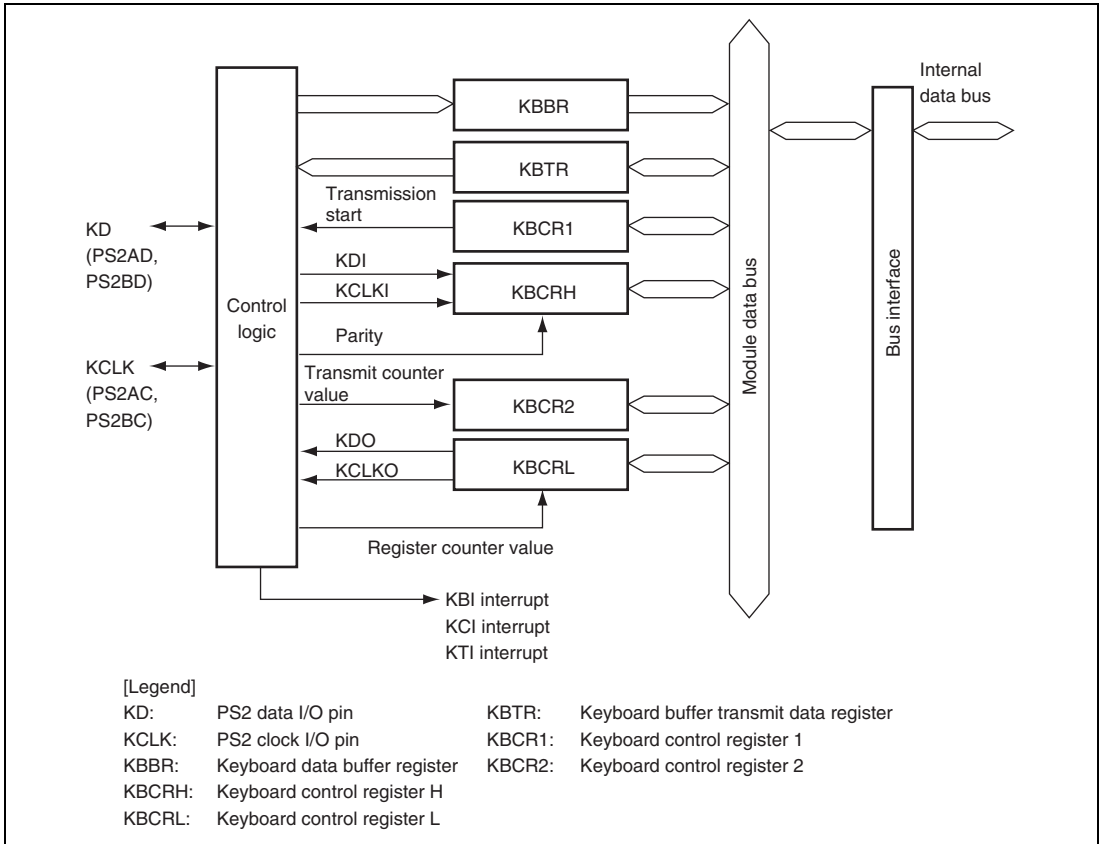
Internal data bus

KBBR

KBTR

Transmission start

KBCR1

KD (PS2AD, PS2BD)

KDI

KCLKI

KBCRH

Control logic

Parity

Module data bus

Bus interface

KCLK (PS2AC, PS2BC)

Transmit counter value

KBCR2

KDO

KCLKO

KBCRL

Register counter value

KBI interrupt
KCI interrupt
KTI interrupt

[Legend]

KD: PS2 data I/O pin
KCLK: PS2 clock I/O pin
KBBR: Keyboard data buffer register
KBCRH: Keyboard control register H
KBCRL: Keyboard control register L

KBTR: Keyboard buffer transmit data register
KBCR1: Keyboard control register 1
KBCR2: Keyboard control register 2